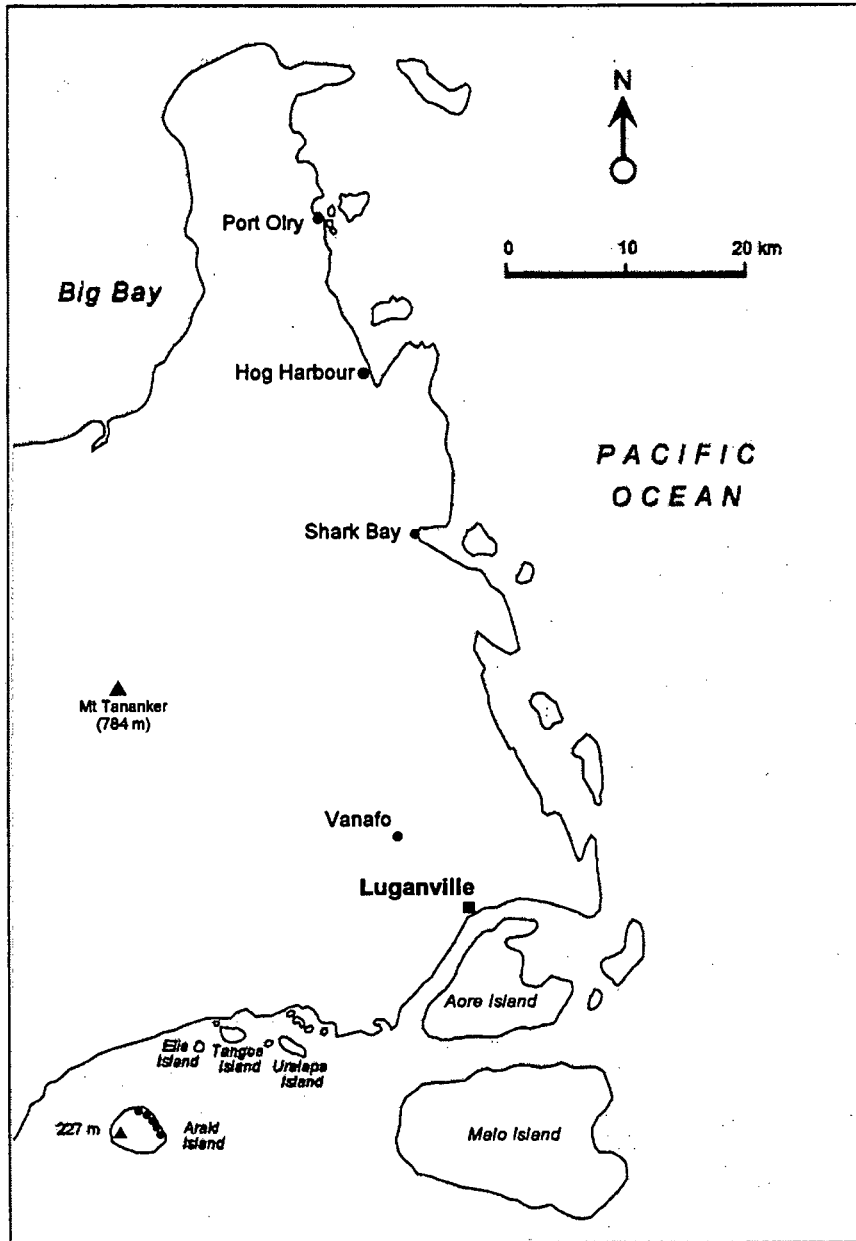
N

Port Olry

0 10 20 km

Big Bay

Hog Harbour

PACIFIC OCEAN

Shark Bay

Mt Tananker (784 m)

Vanafo

Luganville

Aore Island

Elle Island

Tangoa Island

Urelapa Island

227 m

Araki Island

Malo Island